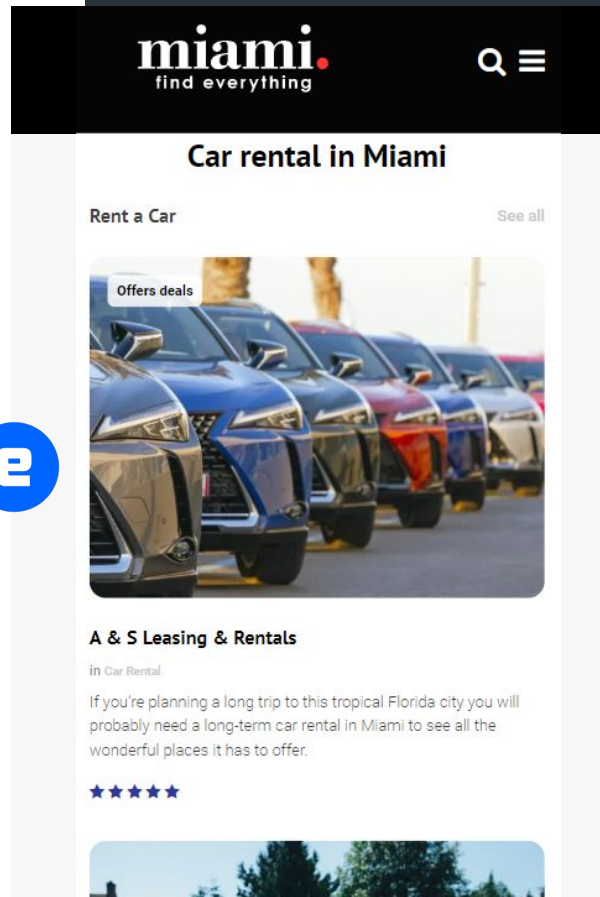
miami.
find everything

Car rental in Miami

Rent a Car

See all

Offers deals

A & S Leasing & Rentals

in Car Rental

If you're planning a long trip to this tropical Florida city you will probably need a long-term car rental in Miami to see all the wonderful places it has to offer.

★★★★★